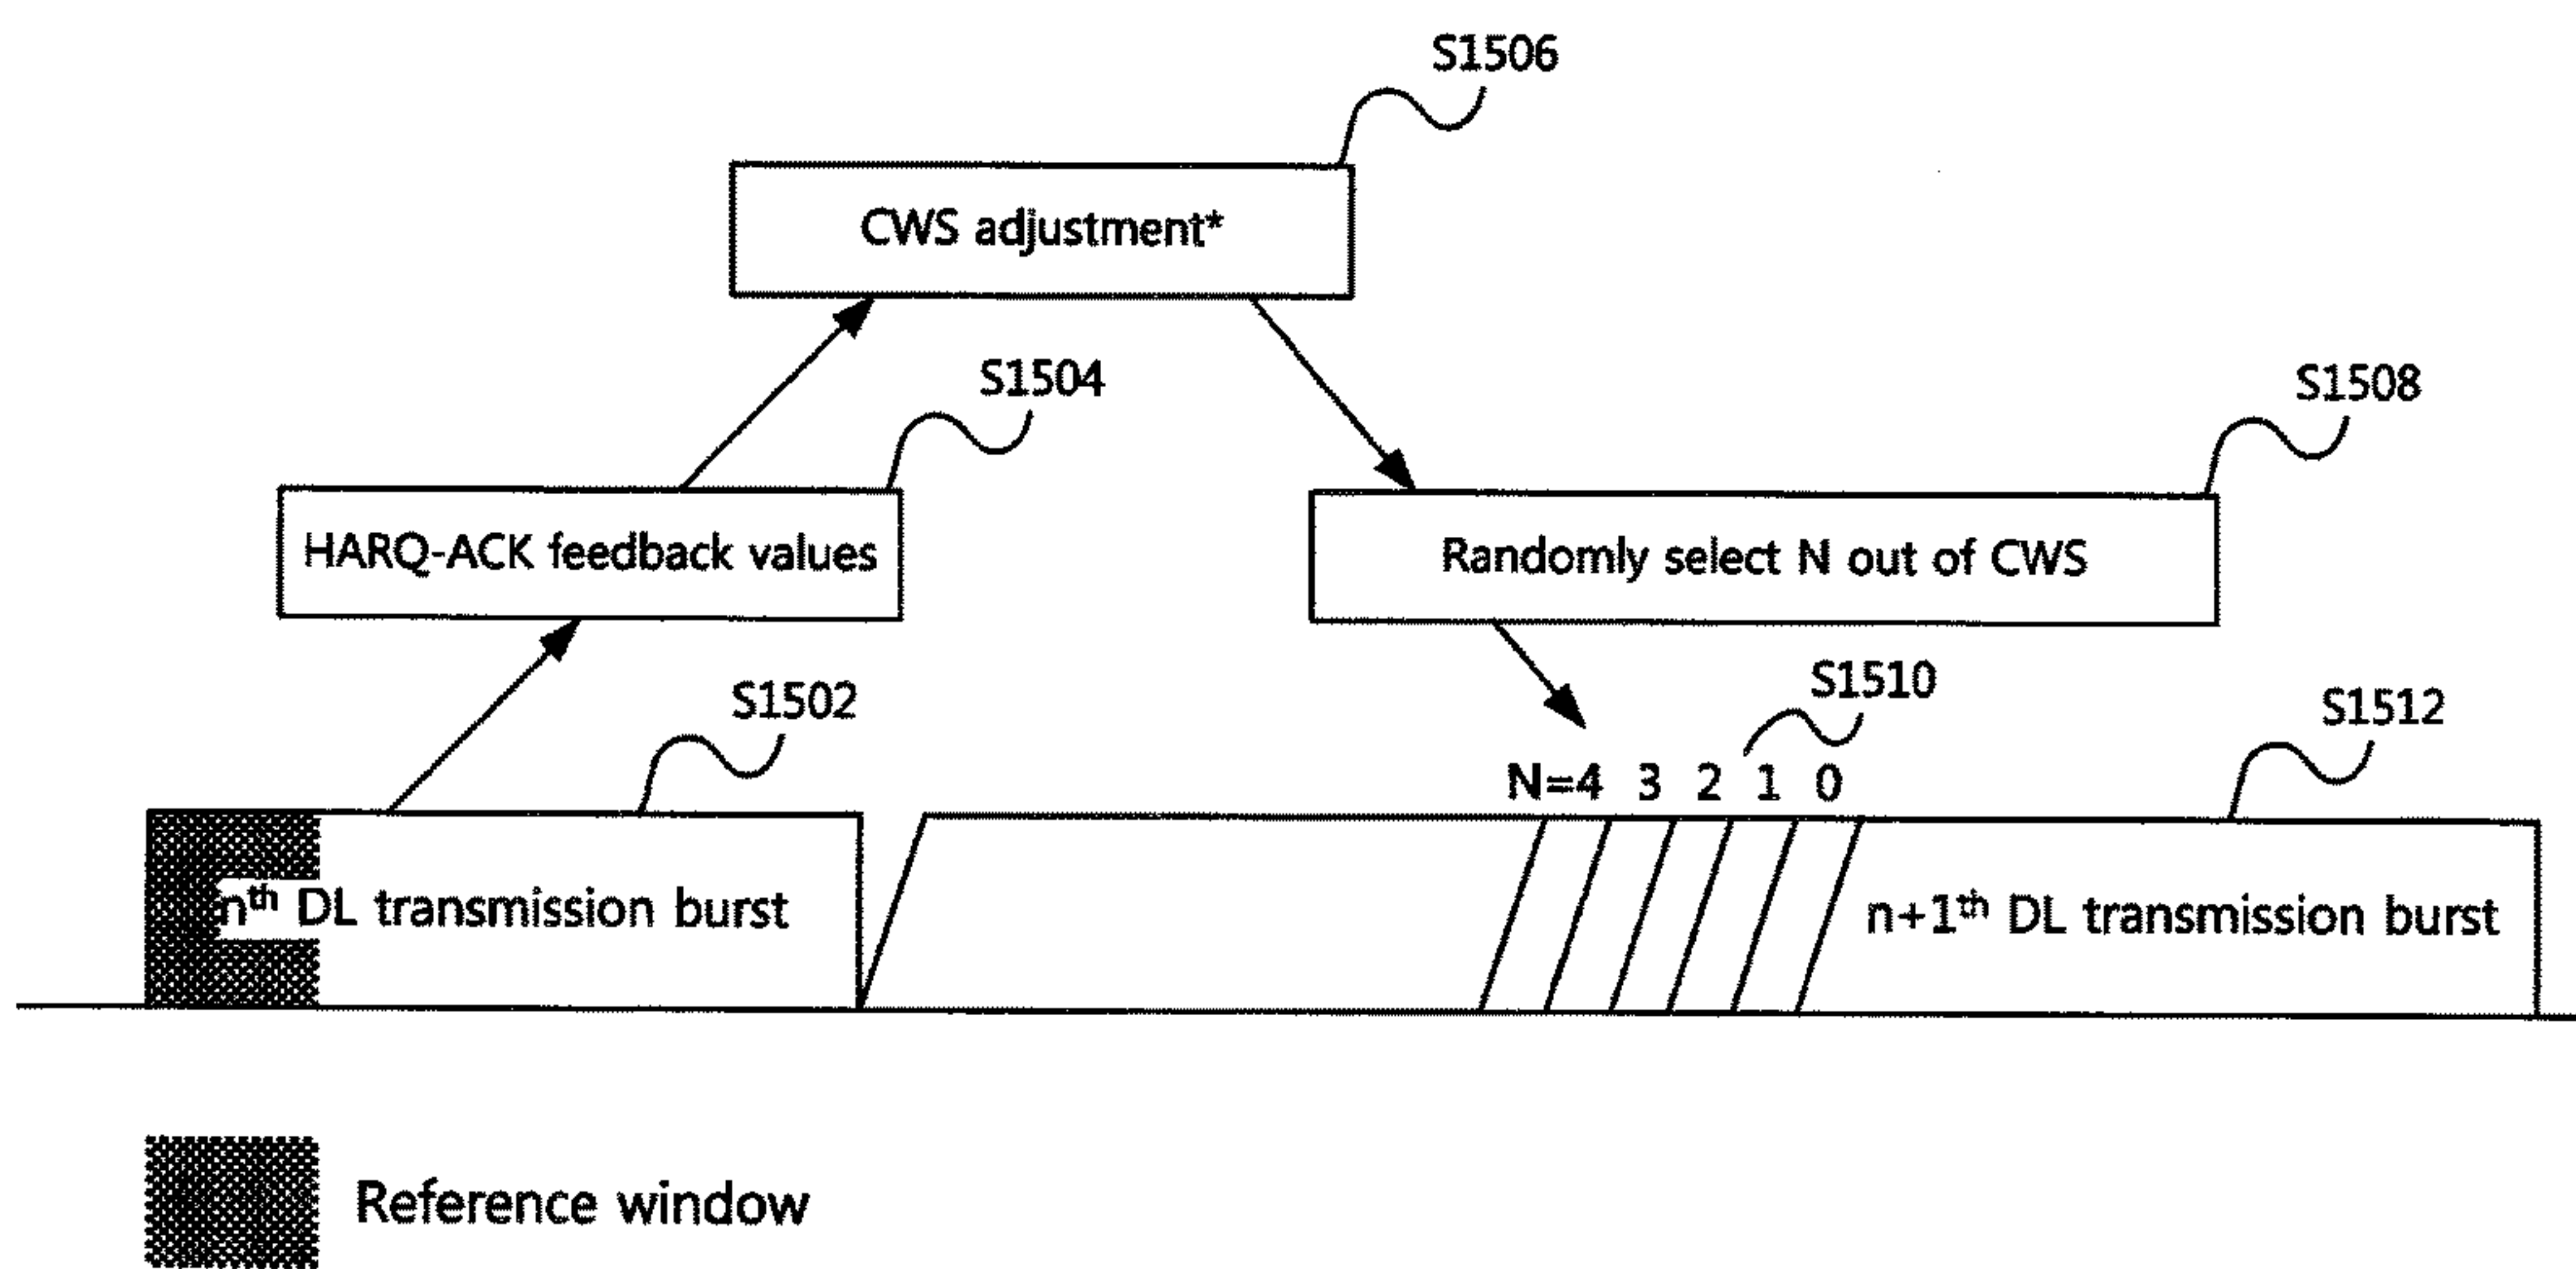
S1506

CWS adjustment*

S1504

S1508

HARQ-ACK feedback values

Randomly select N out of CWS

S1502

S1510

S1512

N=4 3 2 1 0

n$^{th}$ DL transmission burst

n+1$^{th}$ DL transmission burst

Reference window